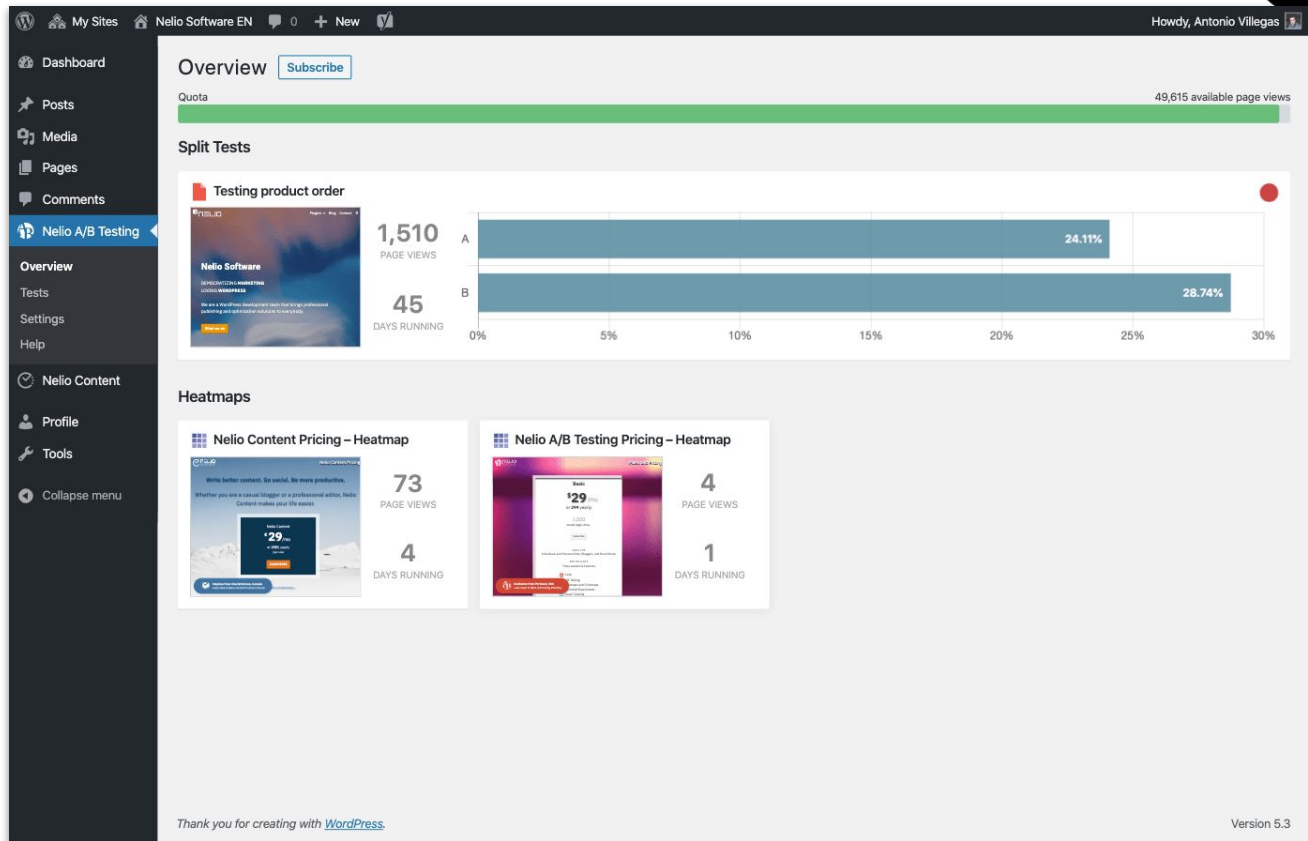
My Sites  Nelio Software EN  0  + New

Howdy, Antonio Villegas

Dashboard
Posts
Media
Pages
Comments
Nelio A/B Testing
Overview
Tests
Settings
Help
Nelio Content
Profile
Tools
Collapse menu

Overview Subscribe

Quota
49,615 available page views

Split Tests

Testing product order

Nelio Software

1,510
PAGE VIEWS

45
DAYS RUNNING

A 24.11%
B 28.74%

0% 5% 10% 15% 20% 25% 30%

Heatmaps

Nelio Content Pricing – Heatmap

Write better content. Go social. Be more productive.

Whether you are a casual blogger or a professional editor, Nelio Content makes your life easier.

Nelio Content
$29

73
PAGE VIEWS

4
DAYS RUNNING

Nelio A/B Testing Pricing – Heatmap

Basic
$29

4
PAGE VIEWS

1
DAYS RUNNING

Thank you for creating with WordPress.

Version 5.3